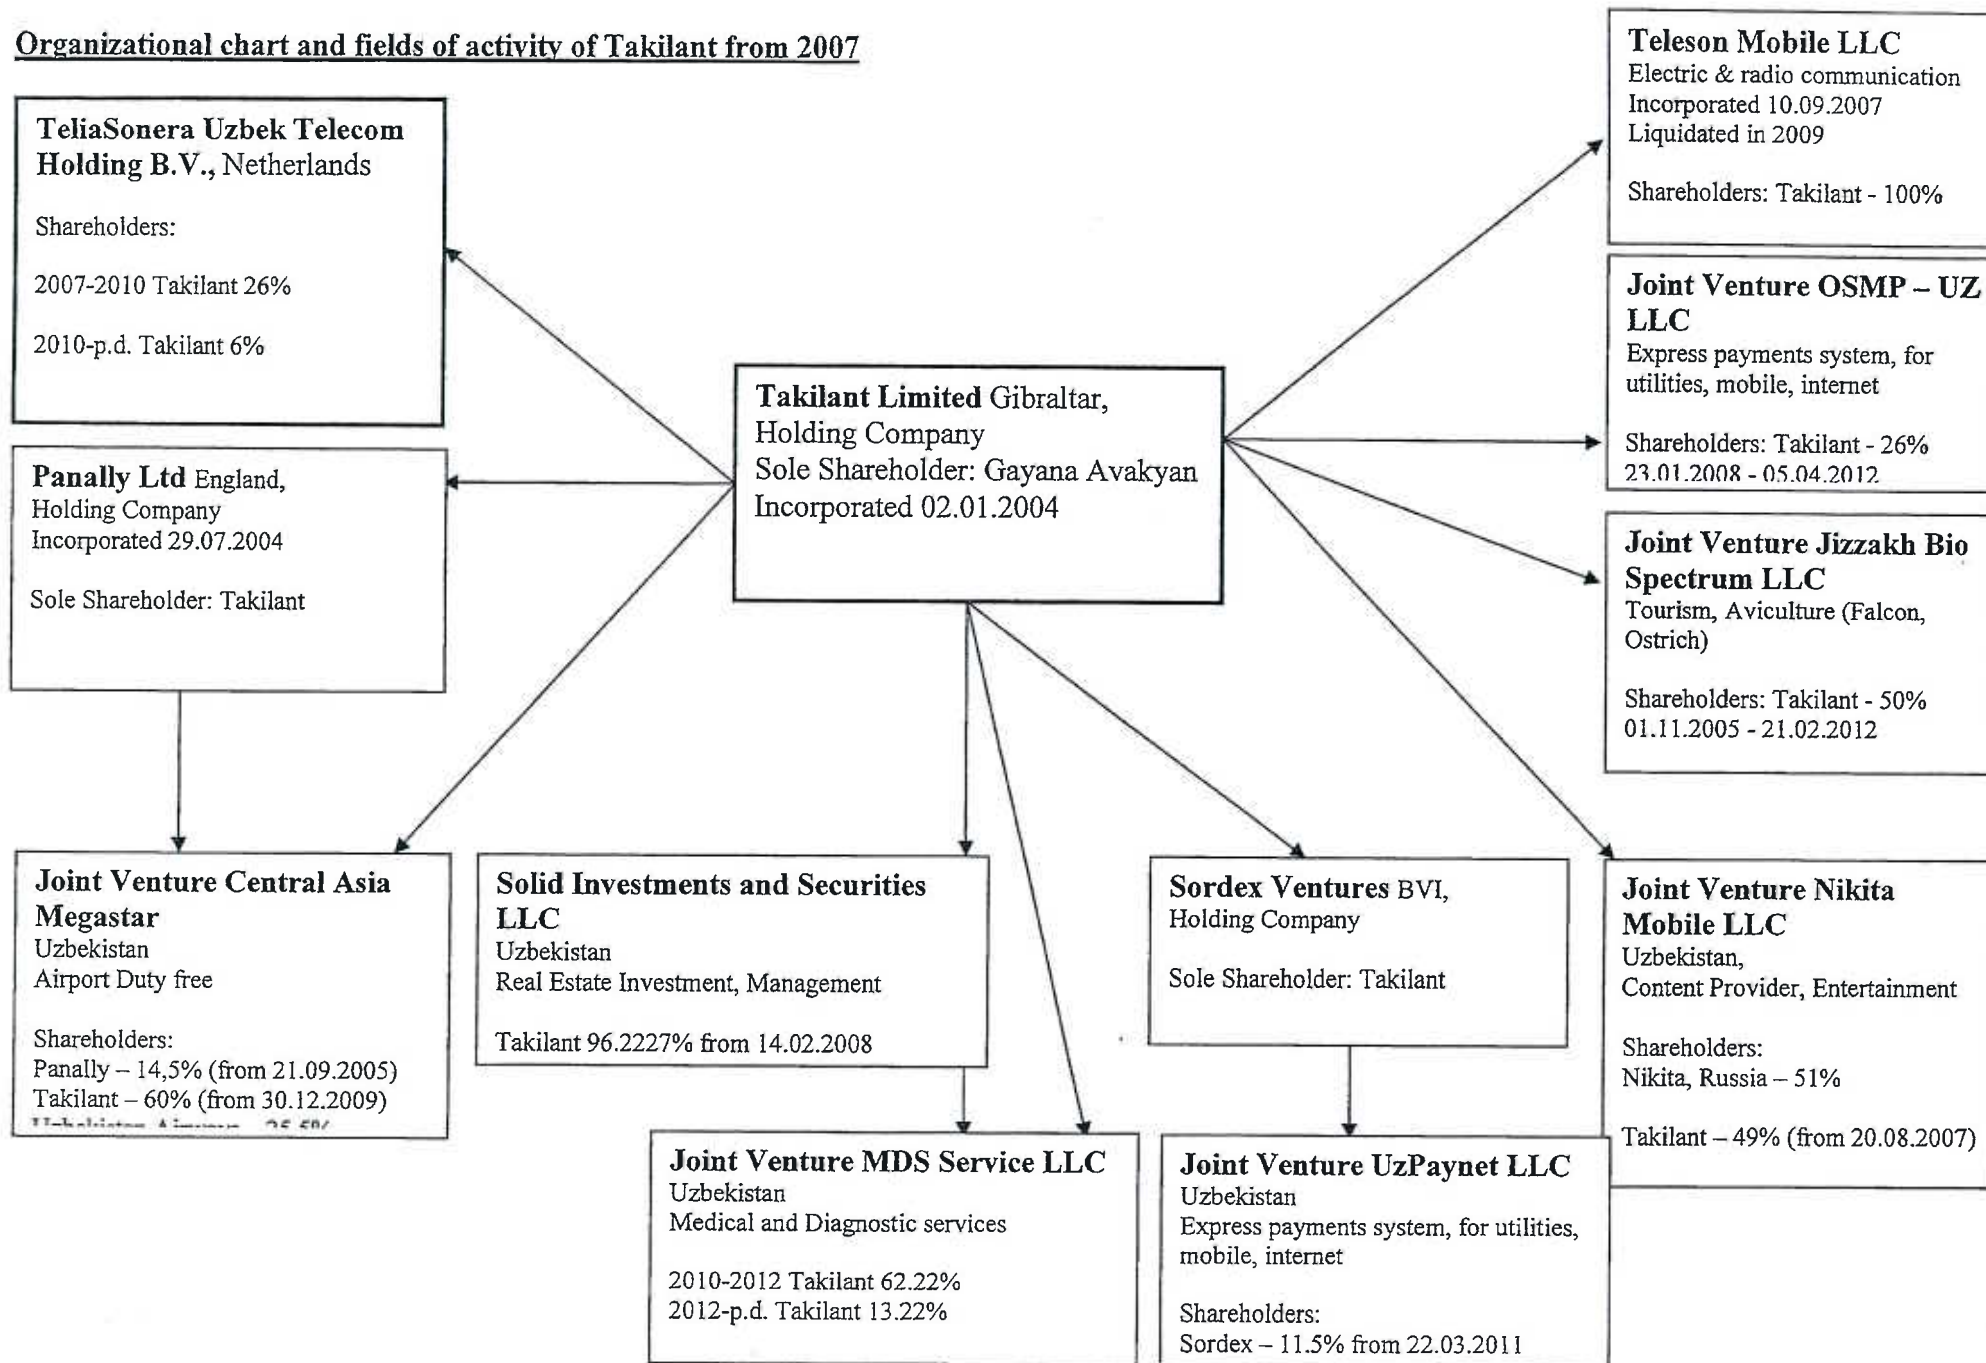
Organizational chart and fields of activity of Takilant from 2007

TeliaSonera Uzbek Telecom Holding B.V., Netherlands

Shareholders:

2007-2010 Takilant 26%

2010-p.d. Takilant 6%

Panally Ltd England, Holding Company
Incorporated 29.07.2004

Sole Shareholder: Takilant

Takilant Limited Gibraltar, Holding Company
Sole Shareholder: Gayana Avakyan
Incorporated 02.01.2004

Teleson Mobile LLC
Electric & radio communication
Incorporated 10.09.2007
Liquidated in 2009

Shareholders: Takilant - 100%

Joint Venture OSMP – UZ LLC
Express payments system, for utilities, mobile, internet

Shareholders: Takilant - 26%
23.01.2008 - 05.04.2012

Joint Venture Jizzakh Bio Spectrum LLC
Tourism, Aviculture (Falcon, Ostrich)

Shareholders: Takilant - 50%
01.11.2005 - 21.02.2012

Joint Venture Central Asia Megastar
Uzbekistan
Airport Duty free

Shareholders:
Panally – 14,5% (from 21.09.2005)
Takilant – 60% (from 30.12.2009)
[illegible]

Solid Investments and Securities LLC
Uzbekistan
Real Estate Investment, Management

Takilant 96.2227% from 14.02.2008

Sordex Ventures BVI, Holding Company

Sole Shareholder: Takilant

Joint Venture Nikita Mobile LLC
Uzbekistan,
Content Provider, Entertainment

Shareholders:
Nikita, Russia – 51%

Takilant – 49% (from 20.08.2007)

Joint Venture MDS Service LLC
Uzbekistan
Medical and Diagnostic services

2010-2012 Takilant 62.22%
2012-p.d. Takilant 13.22%

Joint Venture UzPaynet LLC
Uzbekistan
Express payments system, for utilities, mobile, internet

Shareholders:
Sordex – 11.5% from 22.03.2011